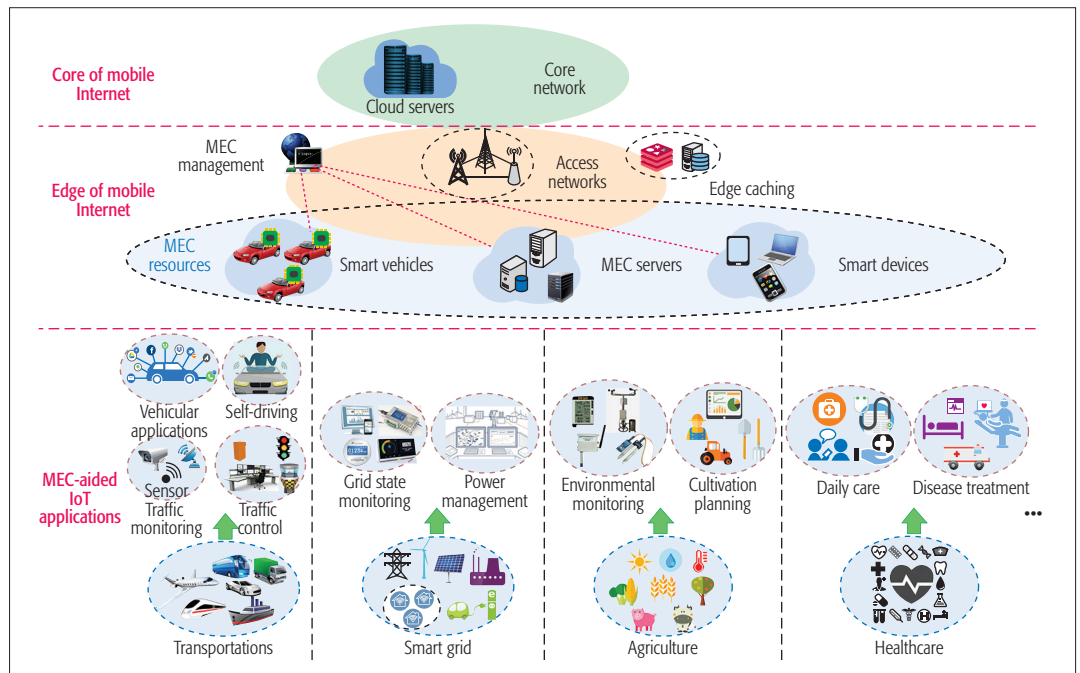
Core of mobile Internet

Cloud servers

Core network

MEC management

Access networks

Edge caching

Edge of mobile Internet

MEC resources

Smart vehicles

MEC servers

Smart devices

Vehicular applications

Self-driving

Sensor

Traffic monitoring

Traffic control

MEC-aided IoT applications

Transportations

Grid state monitoring

Power management

Smart grid

Environmental monitoring

Cultivation planning

Agriculture

Daily care

Disease treatment

...

Healthcare